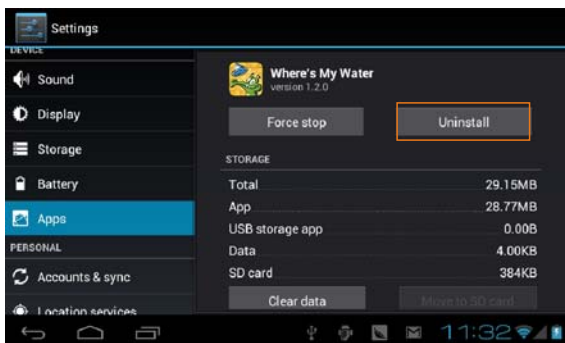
Settings
DEVICE
Sound
Display
Storage
Battery
Apps
PERSONAL
Accounts & sync
Location services

Where's My Water
version 1.2.0
Force stop
Uninstall
STORAGE
| Total | 29.15MB |
|---|---|
| App | 28.77MB |
| USB storage app | 0.00B |
| Data | 4.00KB |
| SD card | 384KB |

Clear data
Move to SD card
11:32